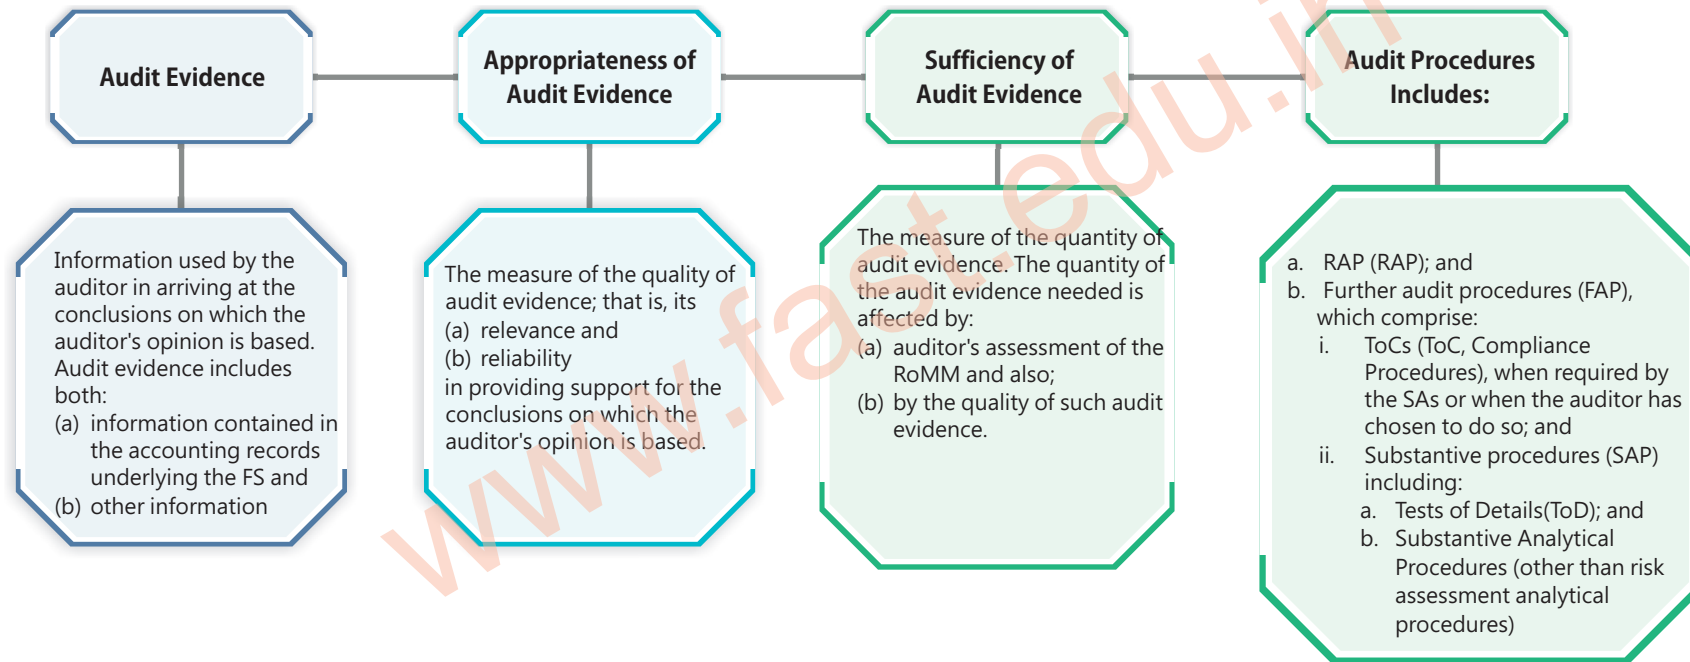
Audit Evidence

Information used by the auditor in arriving at the conclusions on which the auditor's opinion is based. Audit evidence includes both:
(a) information contained in the accounting records underlying the FS and
(b) other information

Appropriateness of Audit Evidence

The measure of the quality of audit evidence; that is, its
(a) relevance and
(b) reliability
in providing support for the conclusions on which the auditor's opinion is based.

Sufficiency of Audit Evidence

The measure of the quantity of audit evidence. The quantity of the audit evidence needed is affected by:
(a) auditor's assessment of the RoMM and also;
(b) by the quality of such audit evidence.

Audit Procedures Includes:

a. RAP (RAP); and
b. Further audit procedures (FAP), which comprise:
i. ToCs (ToC, Compliance Procedures), when required by the SAs or when the auditor has chosen to do so; and
ii. Substantive procedures (SAP) including:
a. Tests of Details(ToD); and
b. Substantive Analytical Procedures (other than risk assessment analytical procedures)

www.fast.edu.in